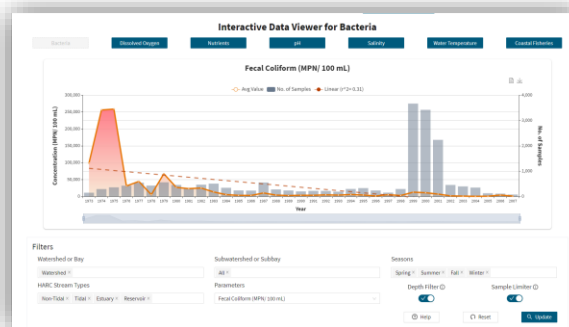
Interactive Data Viewer for Bacteria

Bacteria | Dissolved Oxygen | Nutrients | pH | Salinity | Water Temperature | Coastal Fisheries

Fecal Coliform (MPN/ 100 mL)

Avg Value | No. of Samples | Linear ($r^2$= 0.31)

Concentration (MPN/ 100 mL)

300,000
250,000
200,000
150,000
100,000
50,000
0

No. of Samples

4,000
3,000
2,000
1,000
0

1973 1974 1975 1976 1977 1978 1979 1980 1981 1982 1983 1984 1985 1986 1987 1988 1989 1990 1991 1992 1993 1994 1995 1996 1997 1998 1999 2000 2001 2002 2003 2004 2005 2006 2007

Year

Filters

Watershed or Bay
Watershed ×

Subwatershed or Subbay
All ×

Seasons
Spring × Summer × Fall × Winter ×

HARC Stream Types
Non-Tidal × Tidal × Estuary × Reservoir ×

Parameters
Fecal Coliform (MPN/ 100 mL)

Depth Filter ⓘ

Sample Limiter ⓘ

Help | Reset | Update